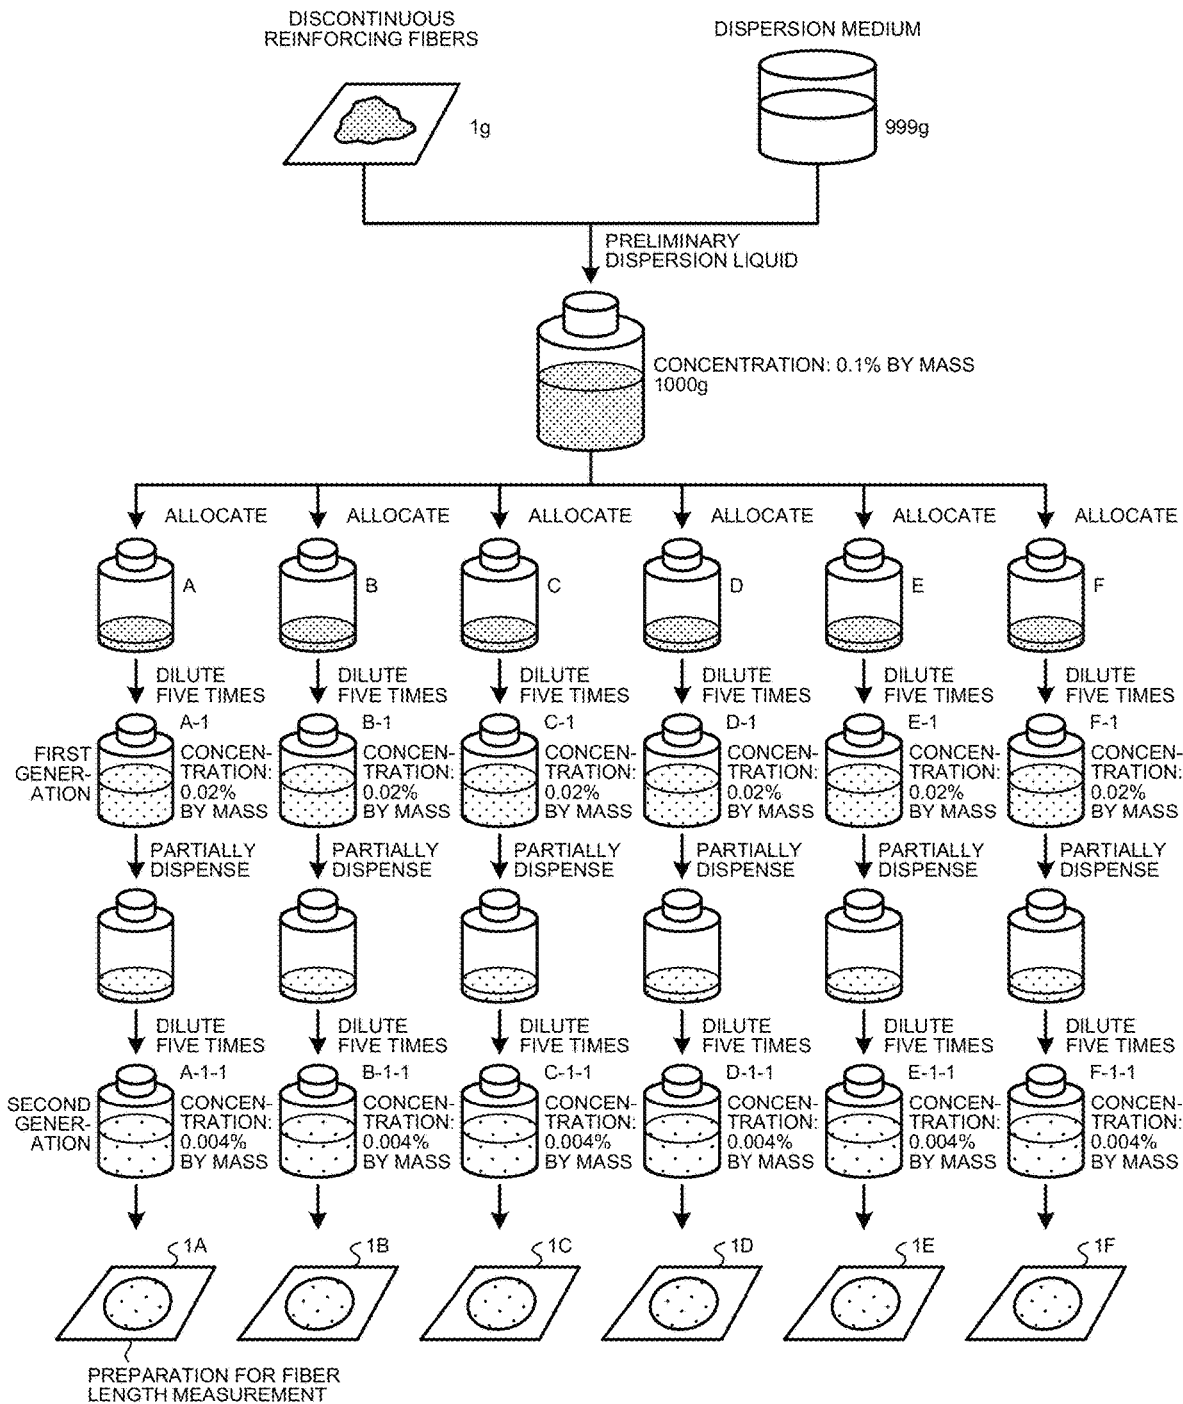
DISCONTINUOUS REINFORCING FIBERS

1g

DISPERSION MEDIUM

999g

PRELIMINARY DISPERSION LIQUID

CONCENTRATION: 0.1% BY MASS
1000g

ALLOCATE ALLOCATE ALLOCATE ALLOCATE ALLOCATE ALLOCATE

A B C D E F

DILUTE FIVE TIMES DILUTE FIVE TIMES DILUTE FIVE TIMES DILUTE FIVE TIMES DILUTE FIVE TIMES DILUTE FIVE TIMES

A-1 B-1 C-1 D-1 E-1 F-1

FIRST GENERATION

CONCENTRATION: 0.02% BY MASS CONCENTRATION: 0.02% BY MASS CONCENTRATION: 0.02% BY MASS CONCENTRATION: 0.02% BY MASS CONCENTRATION: 0.02% BY MASS CONCENTRATION: 0.02% BY MASS

PARTIALLY DISPENSE PARTIALLY DISPENSE PARTIALLY DISPENSE PARTIALLY DISPENSE PARTIALLY DISPENSE PARTIALLY DISPENSE

DILUTE FIVE TIMES DILUTE FIVE TIMES DILUTE FIVE TIMES DILUTE FIVE TIMES DILUTE FIVE TIMES DILUTE FIVE TIMES

A-1-1 B-1-1 C-1-1 D-1-1 E-1-1 F-1-1

SECOND GENERATION

CONCENTRATION: 0.004% BY MASS CONCENTRATION: 0.004% BY MASS CONCENTRATION: 0.004% BY MASS CONCENTRATION: 0.004% BY MASS CONCENTRATION: 0.004% BY MASS CONCENTRATION: 0.004% BY MASS

1A 1B 1C 1D 1E 1F

PREPARATION FOR FIBER LENGTH MEASUREMENT